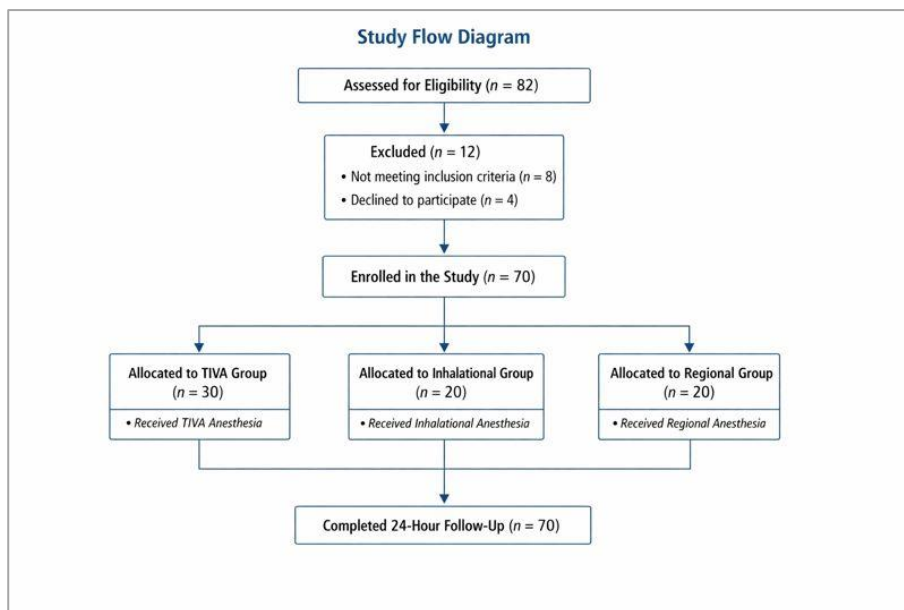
Study Flow Diagram

Assessed for Eligibility ($n = 82$)

Excluded ($n = 12$)
• Not meeting inclusion criteria ($n = 8$)
• Declined to participate ($n = 4$)

Enrolled in the Study ($n = 70$)

Allocated to TIVA Group ($n = 30$)
• Received TIVA Anesthesia

Allocated to Inhalational Group ($n = 20$)
• Received Inhalational Anesthesia

Allocated to Regional Group ($n = 20$)
• Received Regional Anesthesia

Completed 24-Hour Follow-Up ($n = 70$)